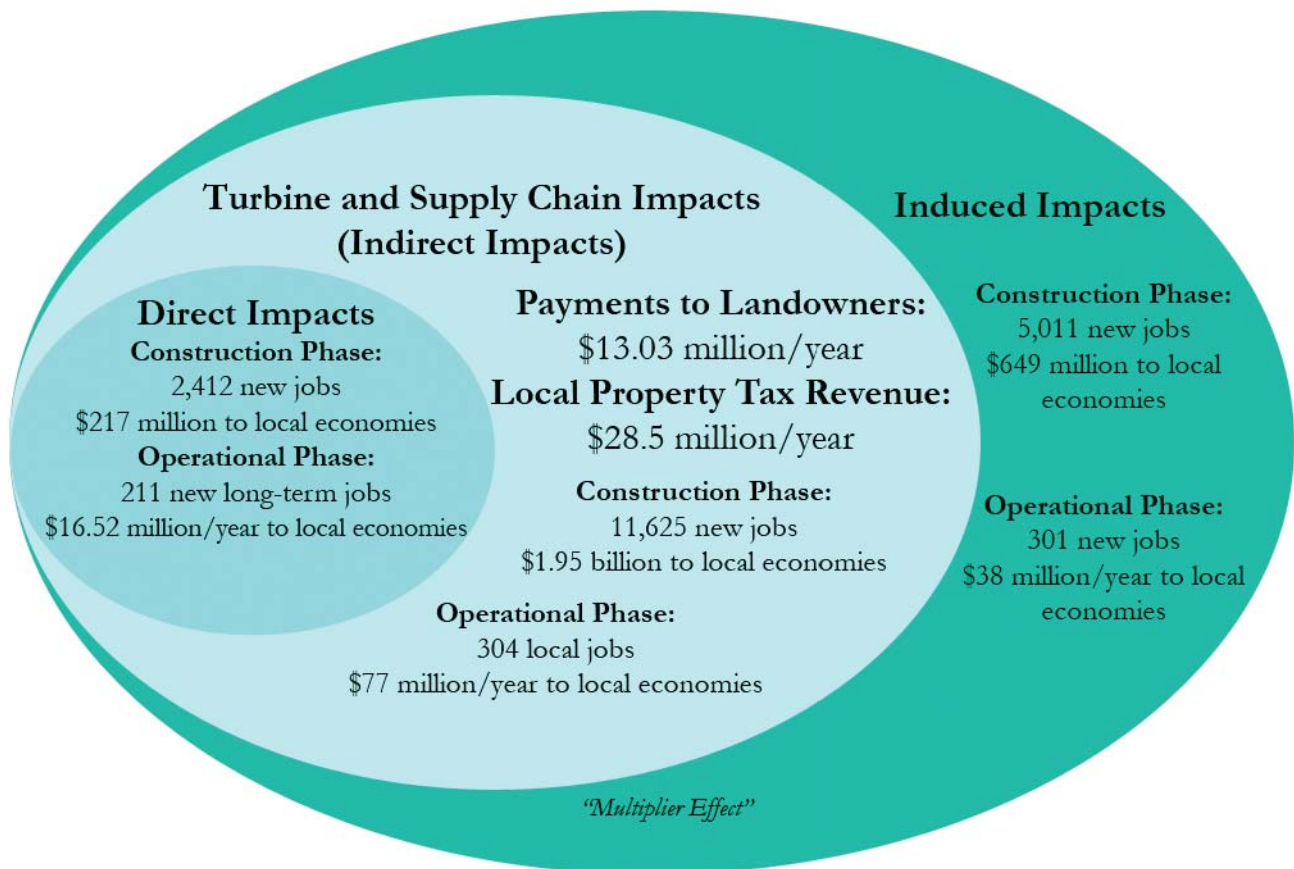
Turbine and Supply Chain Impacts
(Indirect Impacts)

Induced Impacts

Direct Impacts
Construction Phase:
2,412 new jobs
\$217 million to local economies
Operational Phase:
211 new long-term jobs
\$16.52 million/year to local economies

Payments to Landowners:
\$13.03 million/year
Local Property Tax Revenue:
\$28.5 million/year

Construction Phase:
11,625 new jobs
\$1.95 billion to local economies

Operational Phase:
304 local jobs
\$77 million/year to local economies

Construction Phase:
5,011 new jobs
\$649 million to local economies

Operational Phase:
301 new jobs
\$38 million/year to local economies

"Multiplier Effect"